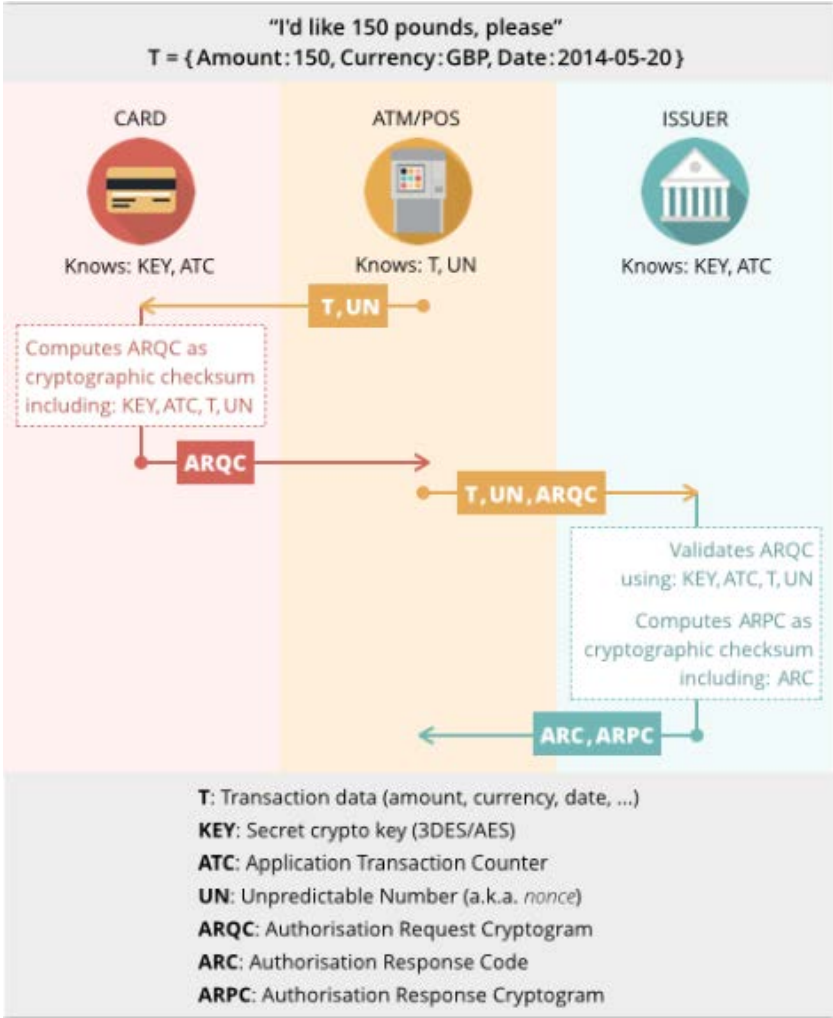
"I'd like 150 pounds, please"
T = { Amount: 150, Currency: GBP, Date: 2014-05-20 }

CARD

Knows: KEY, ATC

ATM/POS

Knows: T, UN

ISSUER

Knows: KEY, ATC

T, UN

Computes ARQC as cryptographic checksum including: KEY, ATC, T, UN

ARQC

T, UN, ARQC

Validates ARQC using: KEY, ATC, T, UN

Computes ARPC as cryptographic checksum including: ARC

ARC, ARPC

T: Transaction data (amount, currency, date, ...)
KEY: Secret crypto key (3DES/AES)
ATC: Application Transaction Counter
UN: Unpredictable Number (a.k.a. nonce)
ARQC: Authorisation Request Cryptogram
ARC: Authorisation Response Code
ARPC: Authorisation Response Cryptogram